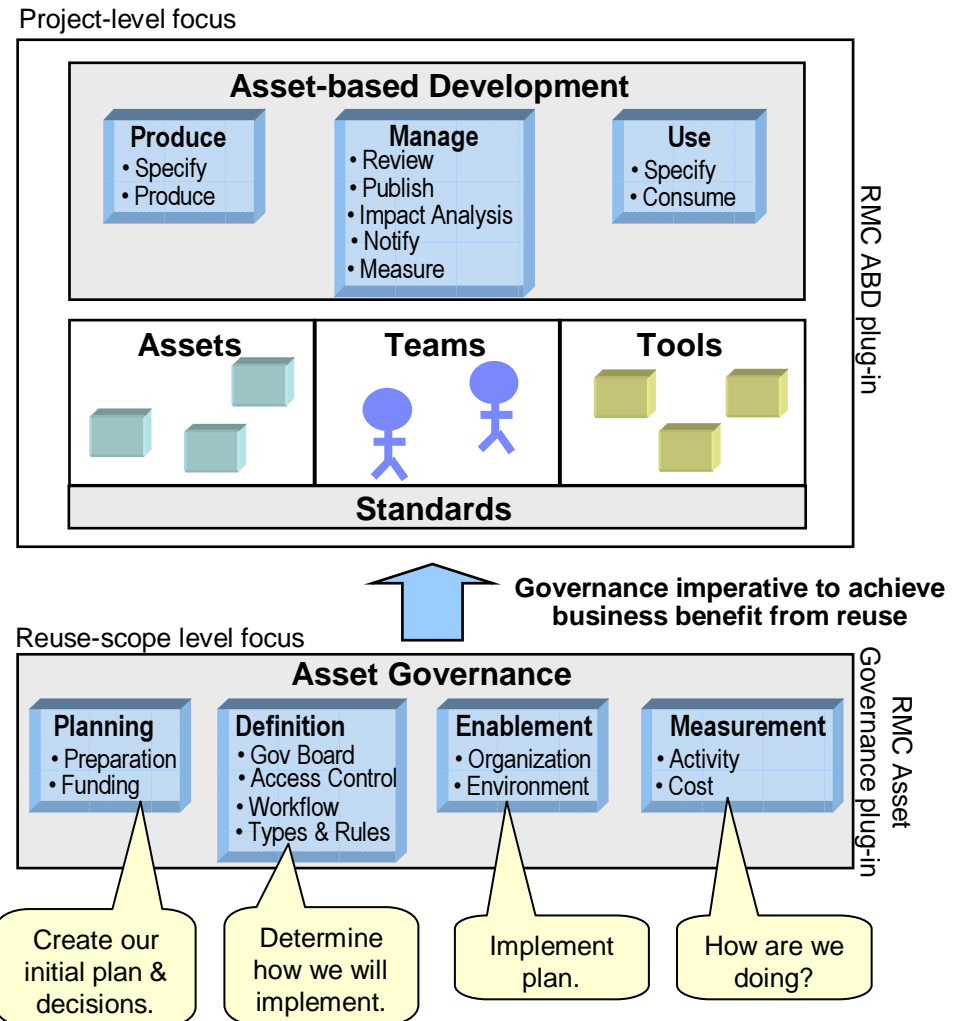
Project-level focus

Asset-based Development

Produce
• Specify
• Produce

Manage
• Review
• Publish
• Impact Analysis
• Notify
• Measure

Use
• Specify
• Consume

RMC ABD plug-in

Assets

Teams

Tools

Standards

Governance imperative to achieve business benefit from reuse

Reuse-scope level focus

Asset Governance

Planning
• Preparation
• Funding

Definition
• Gov Board
• Access Control
• Workflow
• Types & Rules

Enablement
• Organization
• Environment

Measurement
• Activity
• Cost

RMC Asset Governance plug-in

Create our initial plan & decisions.

Determine how we will implement.

Implement plan.

How are we doing?